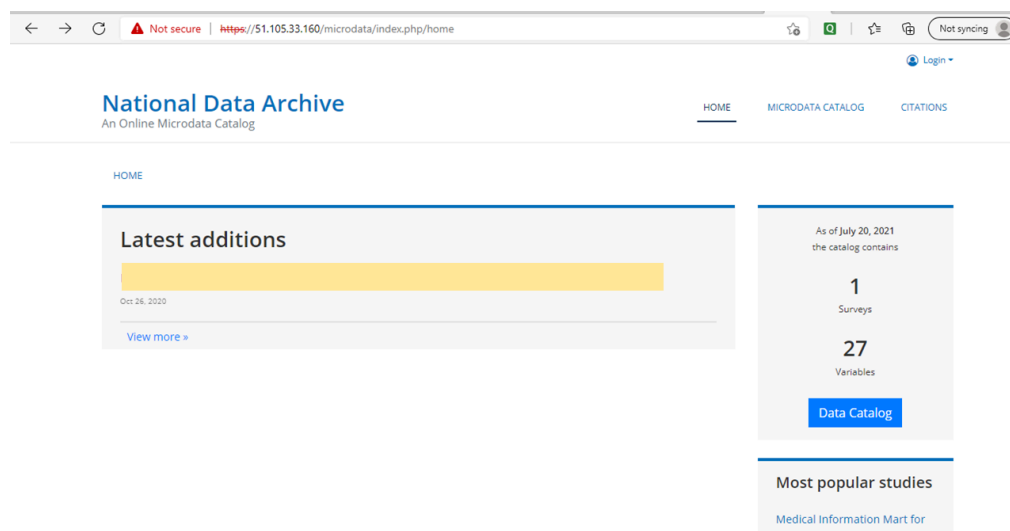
Not secure | https://51.105.33.160/microdata/index.php/home

Not syncing

Login

National Data Archive
An Online Microdata Catalog

HOME MICRODATA CATALOG CITATIONS

HOME

Latest additions

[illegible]

Oct 26, 2020

View more »

As of July 20, 2021
the catalog contains

1
Surveys

27
Variables

Data Catalog

Most popular studies

Medical Information Mart for